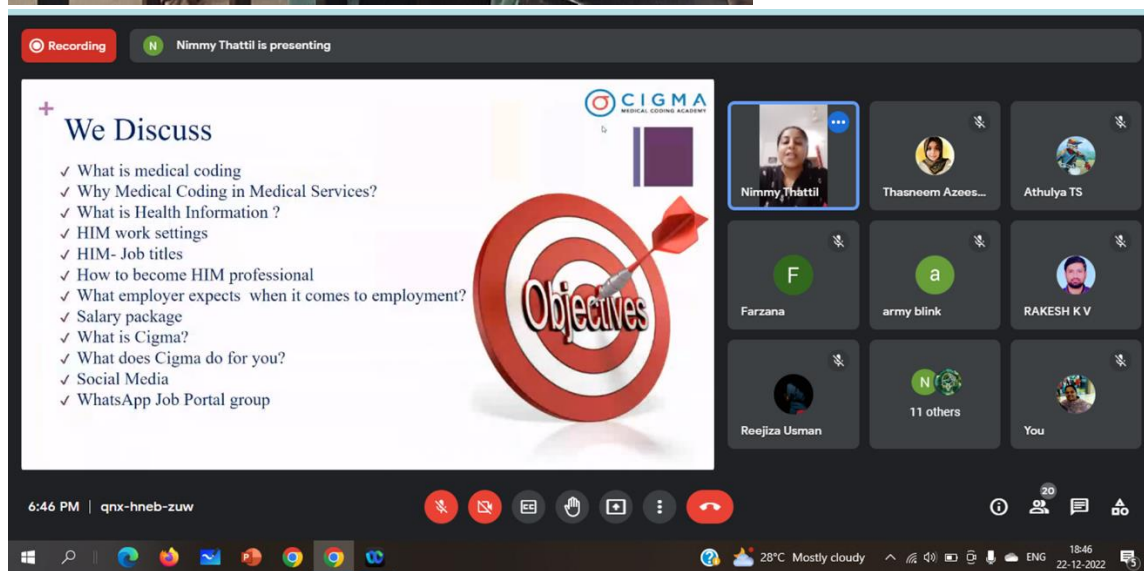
Recording

N Nimmy Thattil is presenting

+
We Discuss

CIGMA
MEDICAL CODING ACADEMY

✓ What is medical coding
✓ Why Medical Coding in Medical Services?
✓ What is Health Information ?
✓ HIM work settings
✓ HIM- Job titles
✓ How to become HIM professional
✓ What employer expects when it comes to employment?
✓ Salary package
✓ What is Cigma?
✓ What does Cigma do for you?
✓ Social Media
✓ WhatsApp Job Portal group

Objectives

Nimmy Thattil
Thasneem Azees...
Athulya TS
F
Farzana
a
army blink
RAKESH K V
Reejiza Usman
N
11 others
You

6:46 PM | qnx-hneb-zuw

20

28°C Mostly cloudy ENG 18:46 22-12-2022